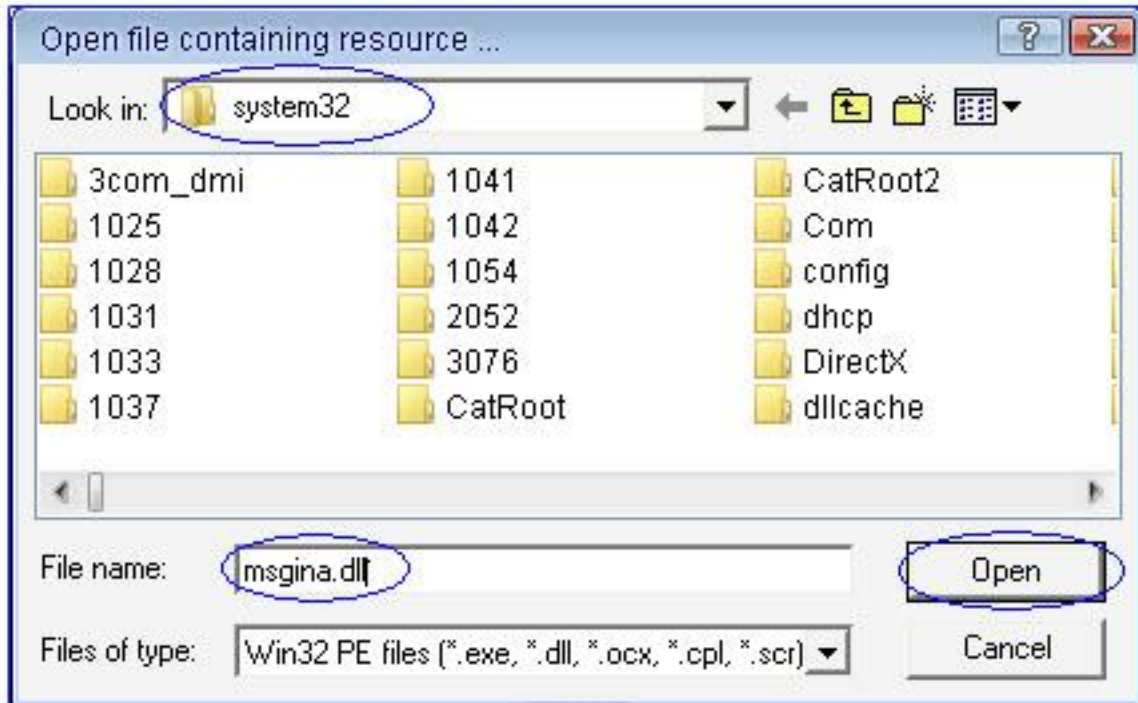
Open file containing resource ...

Look in: system32

3com_dmi
1025
1028
1031
1033
1037

1041
1042
1054
2052
3076
CatRoot

CatRoot2
Com
config
dhcp
DirectX
dllcache

File name: msgina.dll

Files of type: Win32 PE files (*.exe, *.dll, *.ocx, *.cpl, *.scr)

Open

Cancel